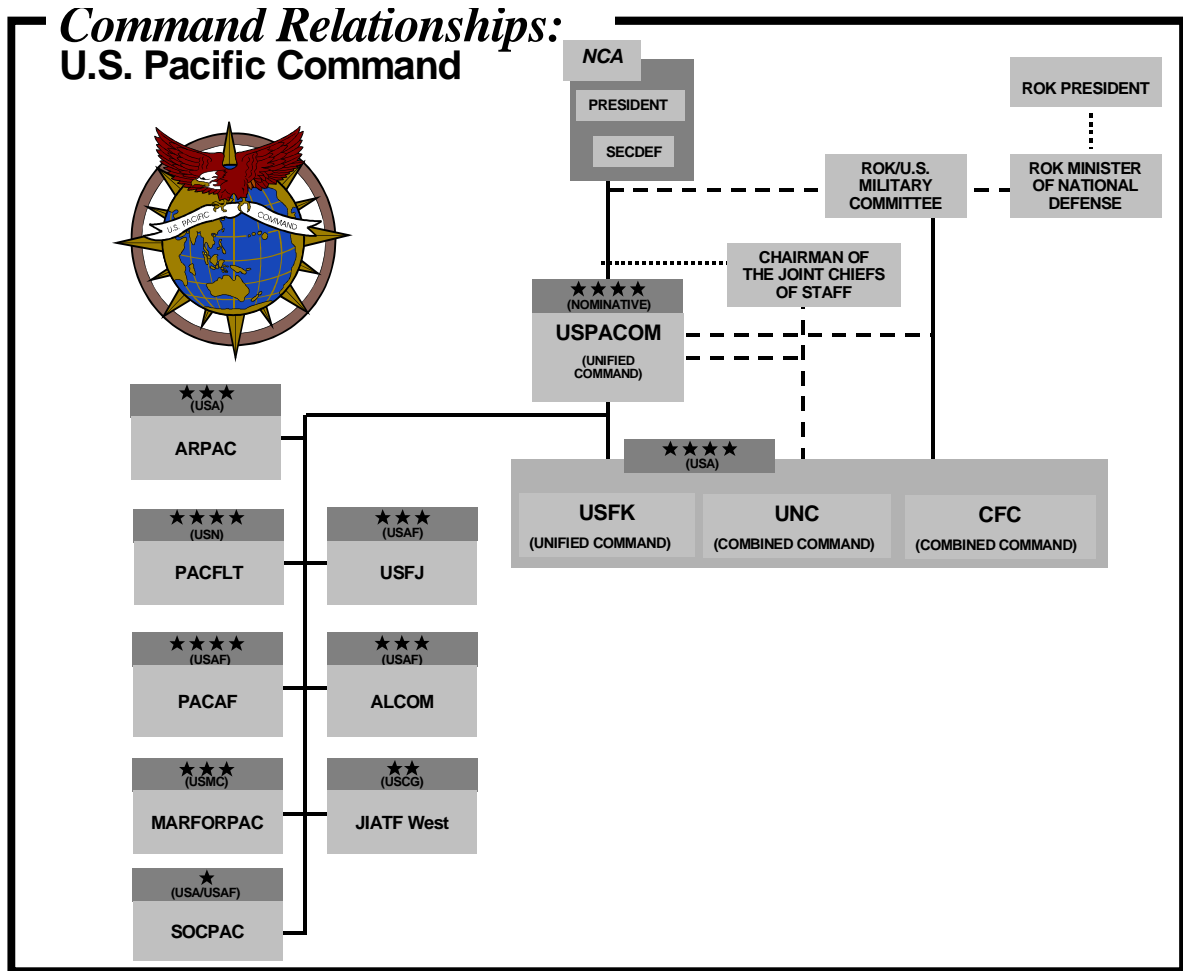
Command Relationships:
U.S. Pacific Command

U.S. PACIFIC COMMAND

NCA
PRESIDENT
SECDEF

ROK PRESIDENT

ROK/U.S. MILITARY COMMITTEE

ROK MINISTER OF NATIONAL DEFENSE

CHAIRMAN OF THE JOINT CHIEFS OF STAFF

★★★★
(NOMINATIVE)
USPACOM
(UNIFIED COMMAND)

★★★
(USA)
ARPAC

★★★★
(USA)
USFK
(UNIFIED COMMAND)
UNC
(COMBINED COMMAND)
CFC
(COMBINED COMMAND)

★★★★
(USN)
PACFLT

★★★
(USAF)
USFJ

★★★★
(USAF)
PACAF

★★★
(USAF)
ALCOM

★★★
(USMC)
MARFORPAC

★★
(USCG)
JIATF West

★
(USA/USAF)
SOCPAC